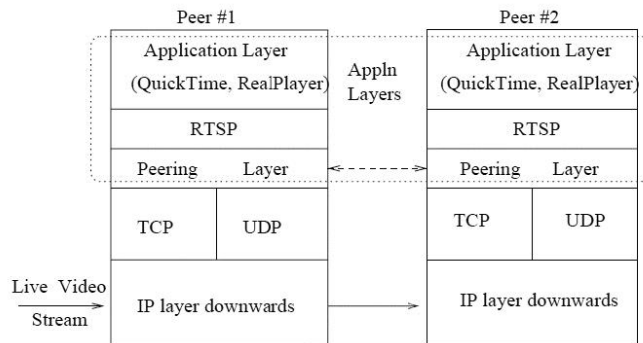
Peer #1

Application Layer
(QuickTime, RealPlayer)

RTSP

Peering Layer

TCP

UDP

Live Video
Stream

IP layer downwards

Appln
Layers

Peer #2

Application Layer
(QuickTime, RealPlayer)

RTSP

Peering Layer

TCP

UDP

IP layer downwards